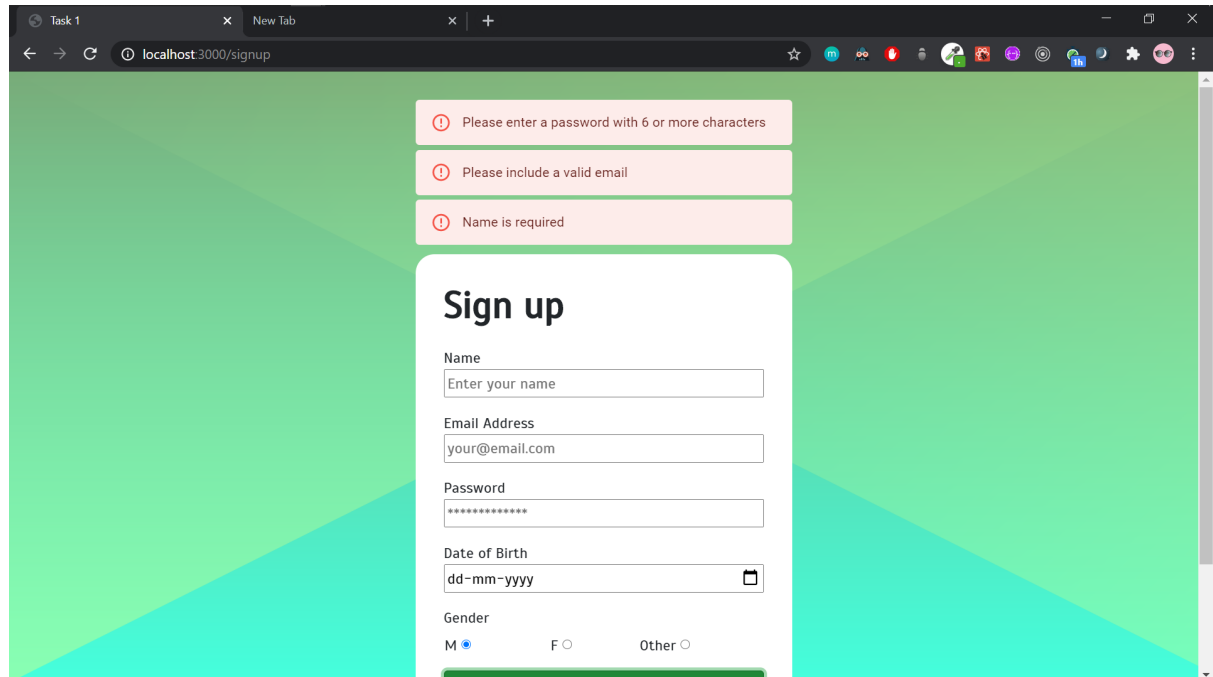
Task 1
New Tab
localhost:3000/signup

Please enter a password with 6 or more characters

Please include a valid email

Name is required

Sign up

Name
Enter your name

Email Address
your@email.com

Password
*************

Date of Birth
dd-mm-yyyy

Gender
M F Other